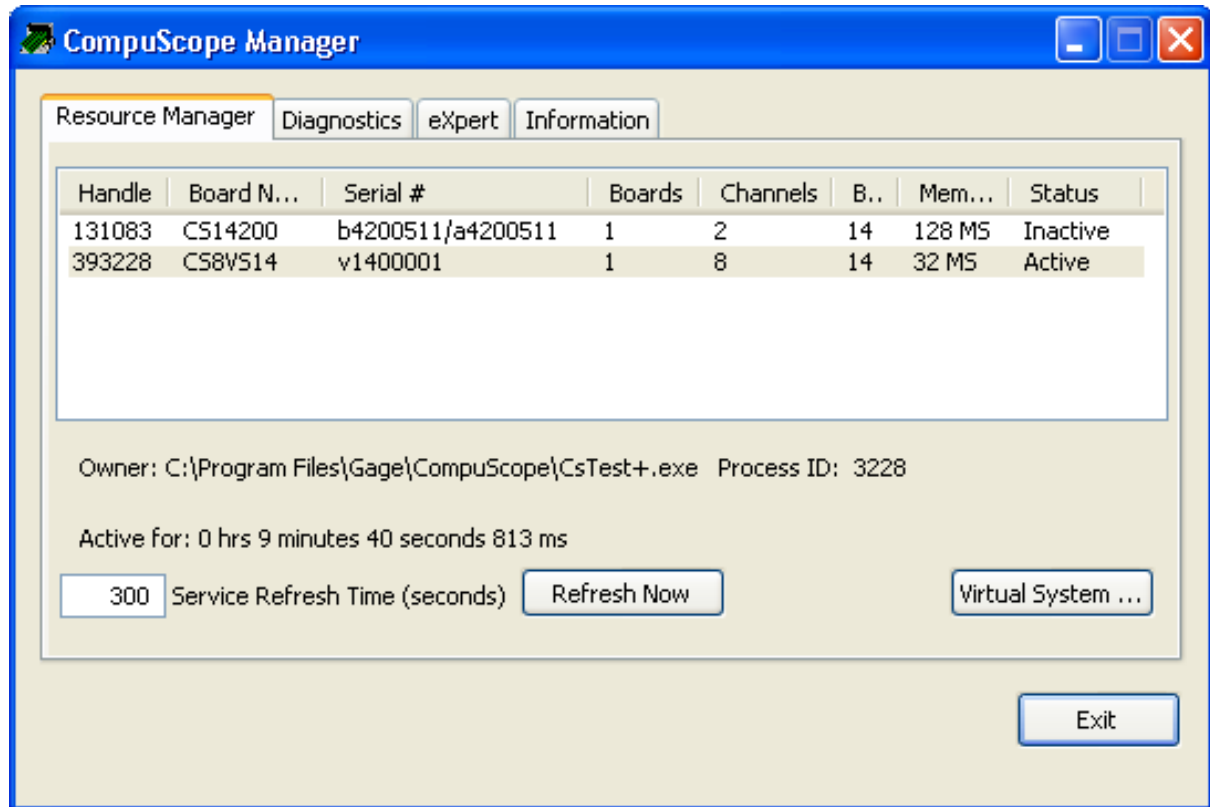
CompuScope Manager

Resource Manager | Diagnostics | eXpert | Information

| Handle | Board N... | Serial # | Boards | Channels | B.. | Mem... | Status |
|---|---|---|---|---|---|---|---|
| 131083 | CS14200 | b4200511/a4200511 | 1 | 2 | 14 | 128 MS | Inactive |
| 393228 | CS8VS14 | v1400001 | 1 | 8 | 14 | 32 MS | Active |

Owner: C:\Program Files\Gage\CompuScope\CsTest+.exe Process ID: 3228

Active for: 0 hrs 9 minutes 40 seconds 813 ms

300 Service Refresh Time (seconds)

Refresh Now

Virtual System ...

Exit